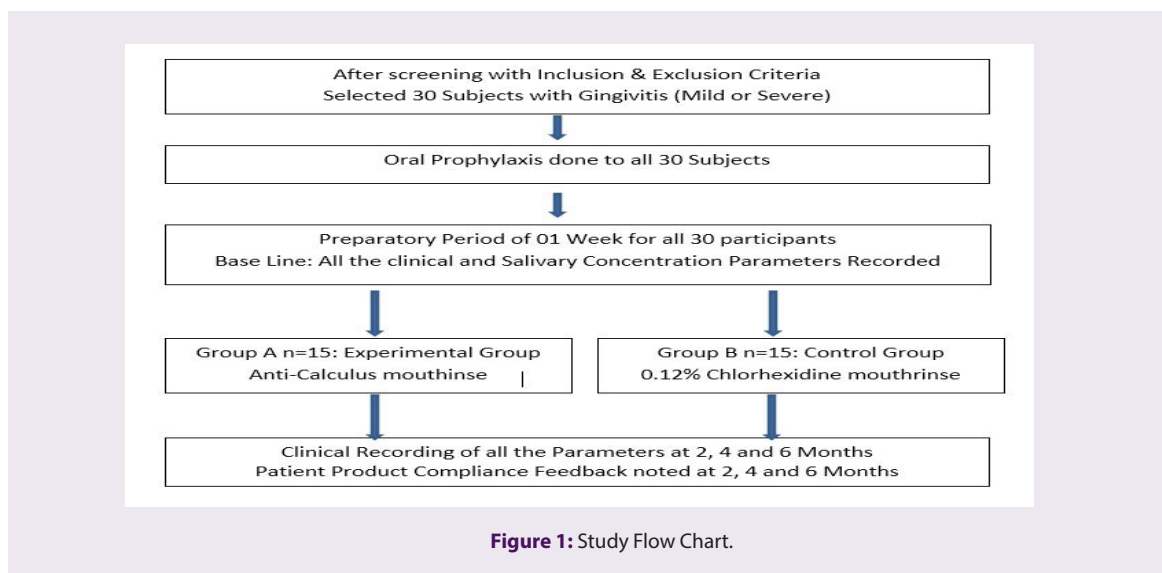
After screening with Inclusion & Exclusion Criteria
Selected 30 Subjects with Gingivitis (Mild or Severe)

Oral Prophylaxis done to all 30 Subjects

Preparatory Period of 01 Week for all 30 participants
Base Line: All the clinical and Salivary Concentration Parameters Recorded

Group A n=15: Experimental Group
Anti-Calculus mouthinse

Group B n=15: Control Group
0.12% Chlorhexidine mouthrinse

Clinical Recording of all the Parameters at 2, 4 and 6 Months
Patient Product Compliance Feedback noted at 2, 4 and 6 Months

**Figure 1:** Study Flow Chart.